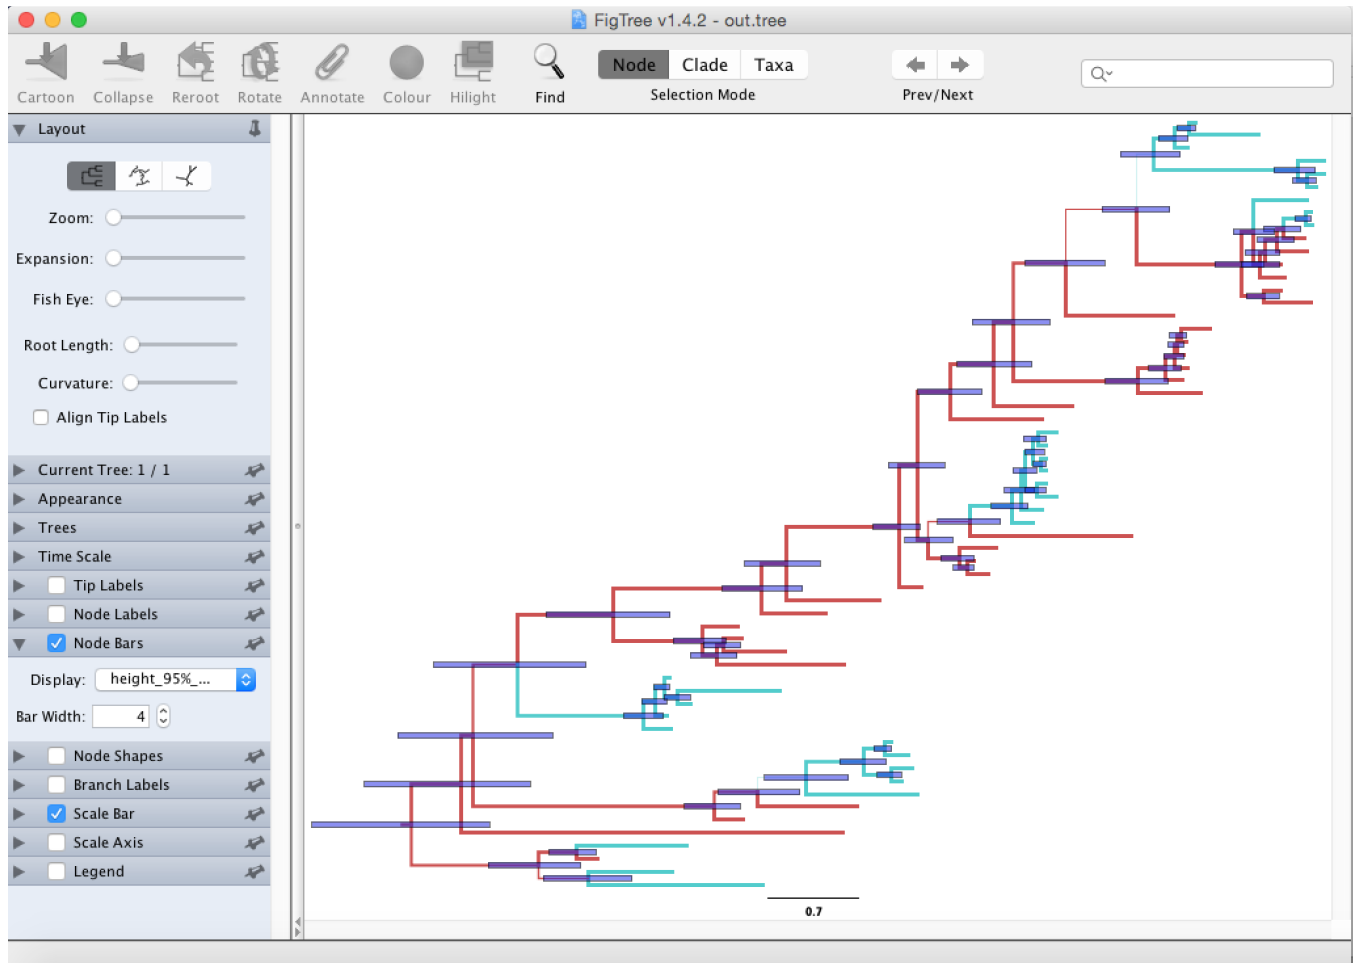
FigTree v1.4.2 - out.tree

Cartoon Collapse Reroot Rotate Annotate Colour Hilight Find

Node Clade Taxa
Selection Mode

Prev/Next

Layout

Zoom:

Expansion:

Fish Eye:

Root Length:

Curvature:

Align Tip Labels

Current Tree: 1 / 1

Appearance

Trees

Time Scale

Tip Labels

Node Labels

Node Bars

Display: height_95%_...

Bar Width: 4

Node Shapes

Branch Labels

Scale Bar

Scale Axis

Legend

0.7